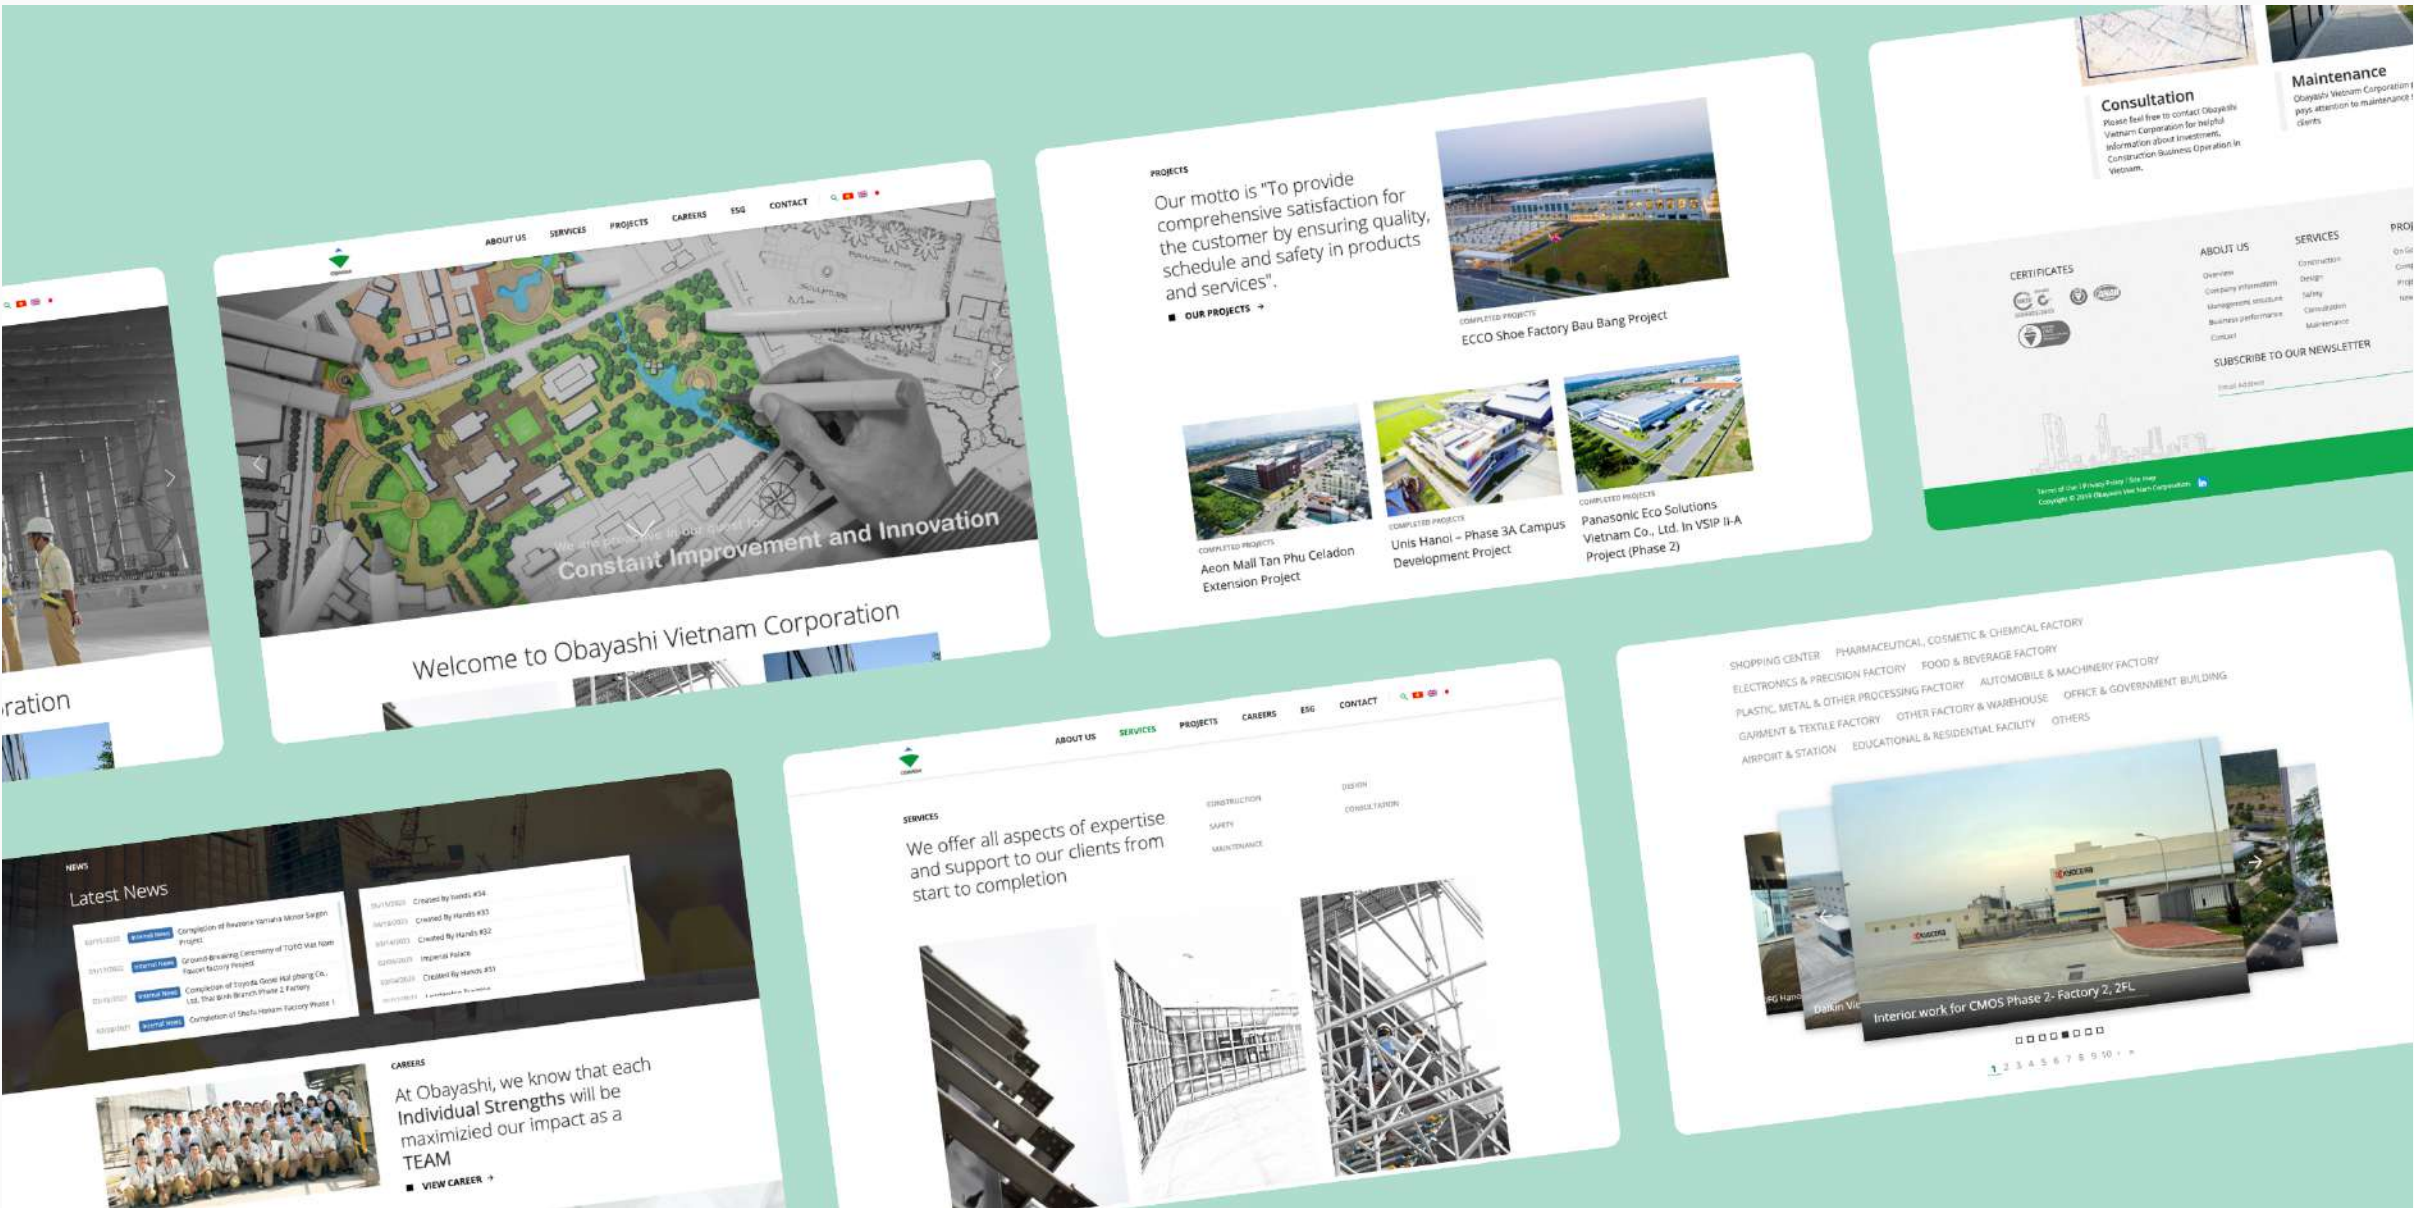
ration

ABOUT US SERVICES PROJECTS CAREERS ESG CONTACT

We are passionate in our quest for
Constant Improvement and Innovation

Welcome to Obayashi Vietnam Corporation

PROJECTS

Our motto is "To provide comprehensive satisfaction for the customer by ensuring quality, schedule and safety in products and services".

OUR PROJECTS →

COMPLETED PROJECTS
ECCO Shoe Factory Bau Bang Project

COMPLETED PROJECTS
Aeon Mall Tan Phu Celadon Extension Project

COMPLETED PROJECTS
Unis Hanoi – Phase 3A Campus Development Project

COMPLETED PROJECTS
Panasonic Eco Solutions Vietnam Co., Ltd. In VSIP II-A Project (Phase 2)

Consultation
Please feel free to contact Obayashi Vietnam Corporation for helpful information about Investment, Construction Business Operation in Vietnam.

Maintenance
Obayashi Vietnam Corporation pays attention to maintenance clients.

CERTIFICATES

ABOUT US
Overview
Company information
Management structure
Business performance
Contact

SERVICES
Construction
Design
Safety
Consultation
Maintenance

PROJ

SUBSCRIBE TO OUR NEWSLETTER
Email Address

Terms of Use | Privacy Policy | Site map
Copyright © 2019 Obayashi Viet Nam Corporation

NEWS
Latest News

Internal News Completion of Reuters Yamaha Motor Saigon Project
Internal News Ground-Breaking Ceremony of TOTO Viet Nam Faucet factory Project
Internal News Completion of Toyota Gosei Hai phong Co., Ltd. Thai Binh Branch Phase 2 Factory
Internal News Completion of Shofu Hanam Factory Phase 1

Created by Hands #34
Created by Hands #33
Created by Hands #32
Imperial Palace
Created by Hands #31

CAREERS
At Obayashi, we know that each Individual Strengths will be maximizied our impact as a TEAM
VIEW CAREER →

ABOUT US SERVICES PROJECTS CAREERS ESG CONTACT

SERVICES
We offer all aspects of expertise and support to our clients from start to completion

CONSTRUCTION
SAFETY
MAINTENANCE
DESIGN
CONSULTATION

SHOPPING CENTER PHARMACEUTICAL, COSMETIC & CHEMICAL FACTORY
ELECTRONICS & PRECISION FACTORY FOOD & BEVERAGE FACTORY
PLASTIC, METAL & OTHER PROCESSING FACTORY AUTOMOBILE & MACHINERY FACTORY
GARMENT & TEXTILE FACTORY OTHER FACTORY & WAREHOUSE OFFICE & GOVERNMENT BUILDING
AIRPORT & STATION EDUCATIONAL & RESIDENTIAL FACILITY OTHERS

KYOCERA
Interior work for CMOS Phase 2- Factory 2, 2FL
Daikin Vi
FG Hano

1 2 3 4 5 6 7 8 9 10 › »